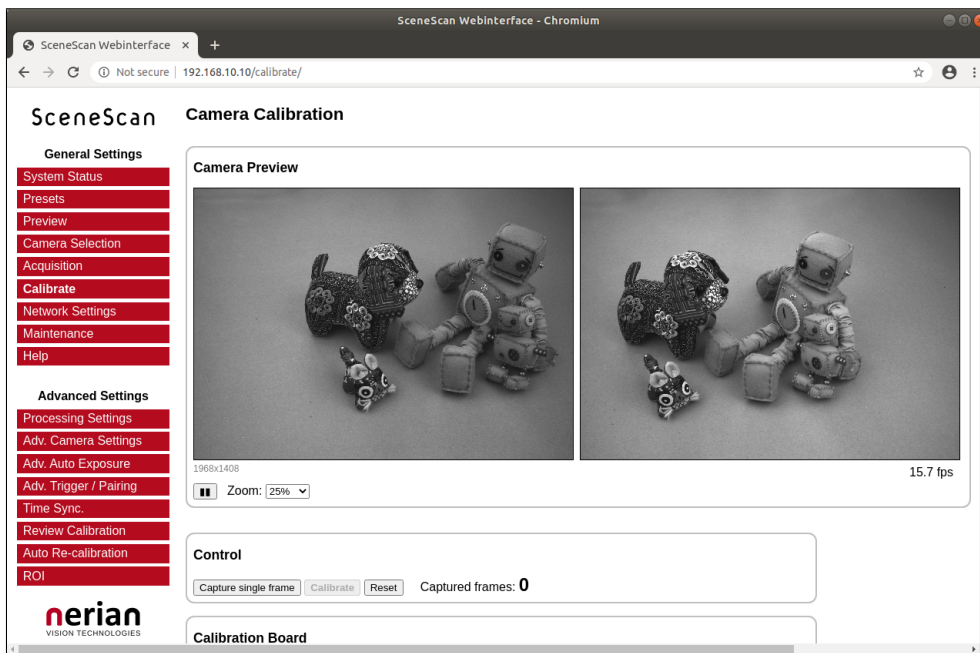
SceneScan Webinterface - Chromium

SceneScan Webinterface ×

Not secure | 192.168.10.10/calibrate/

SceneScan

General Settings
System Status
Presets
Preview
Camera Selection
Acquisition
Calibrate
Network Settings
Maintenance
Help

Advanced Settings
Processing Settings
Adv. Camera Settings
Adv. Auto Exposure
Adv. Trigger / Pairing
Time Sync.
Review Calibration
Auto Re-calibration
ROI

nerian
VISION TECHNOLOGIES

Camera Calibration

Camera Preview

1968x1408

15.7 fps

Zoom: 25%

Control

Capture single frame Calibrate Reset Captured frames: 0

Calibration Board